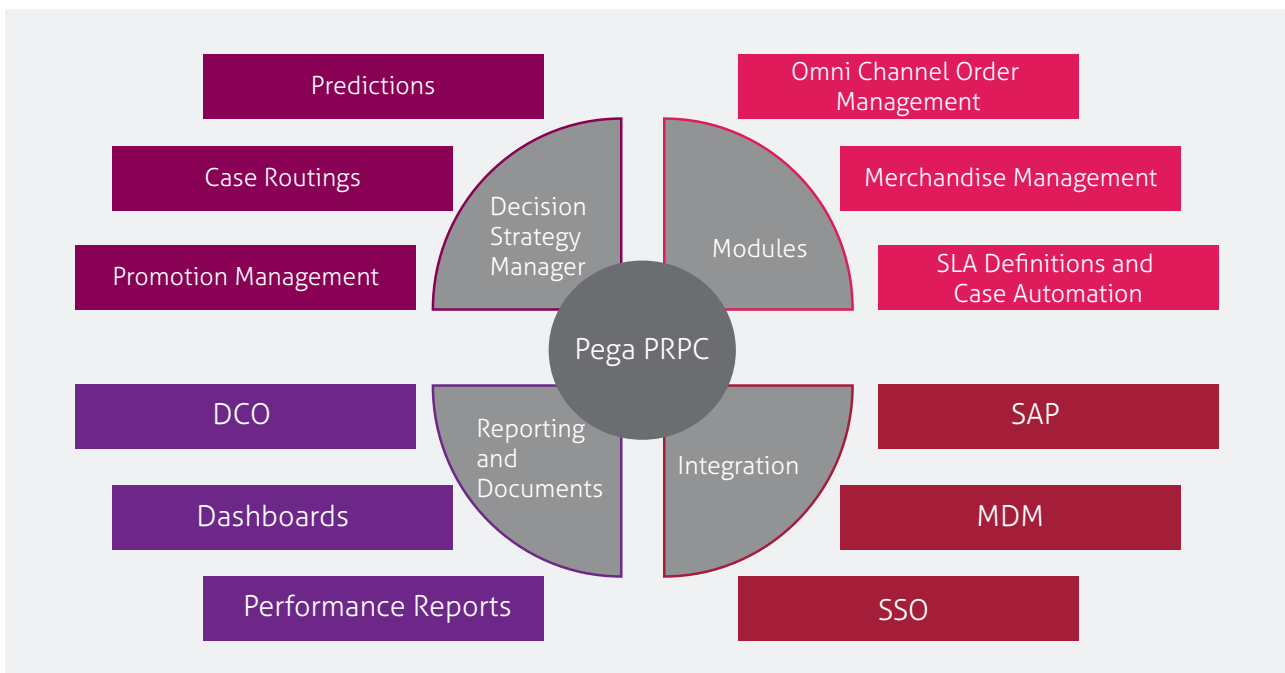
Predictions

Case Routings

Promotion Management

Decision Strategy Manager

Modules

Omni Channel Order Management

Merchandise Management

SLA Definitions and Case Automation

Pega PRPC

DCO

Dashboards

Performance Reports

Reporting and Documents

Integration

SAP

MDM

SSO